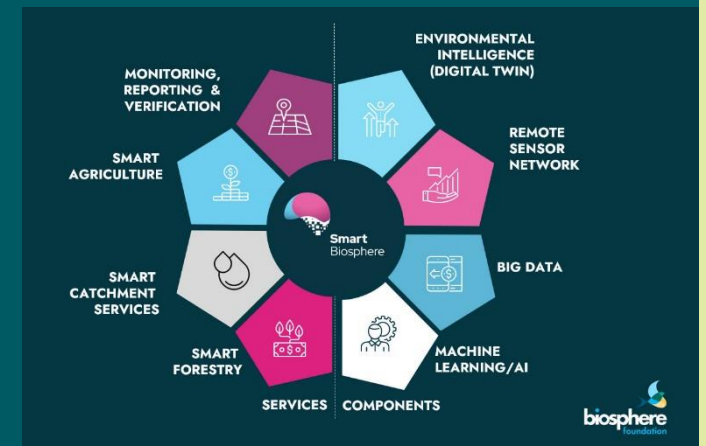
MONITORING, REPORTING & VERIFICATION

SMART AGRICULTURE

SMART CATCHMENT SERVICES

SMART FORESTRY

ENVIRONMENTAL INTELLIGENCE (DIGITAL TWIN)

REMOTE SENSOR NETWORK

BIG DATA

MACHINE LEARNING/AI

Smart Biosphere

SERVICES

COMPONENTS

biosphere foundation